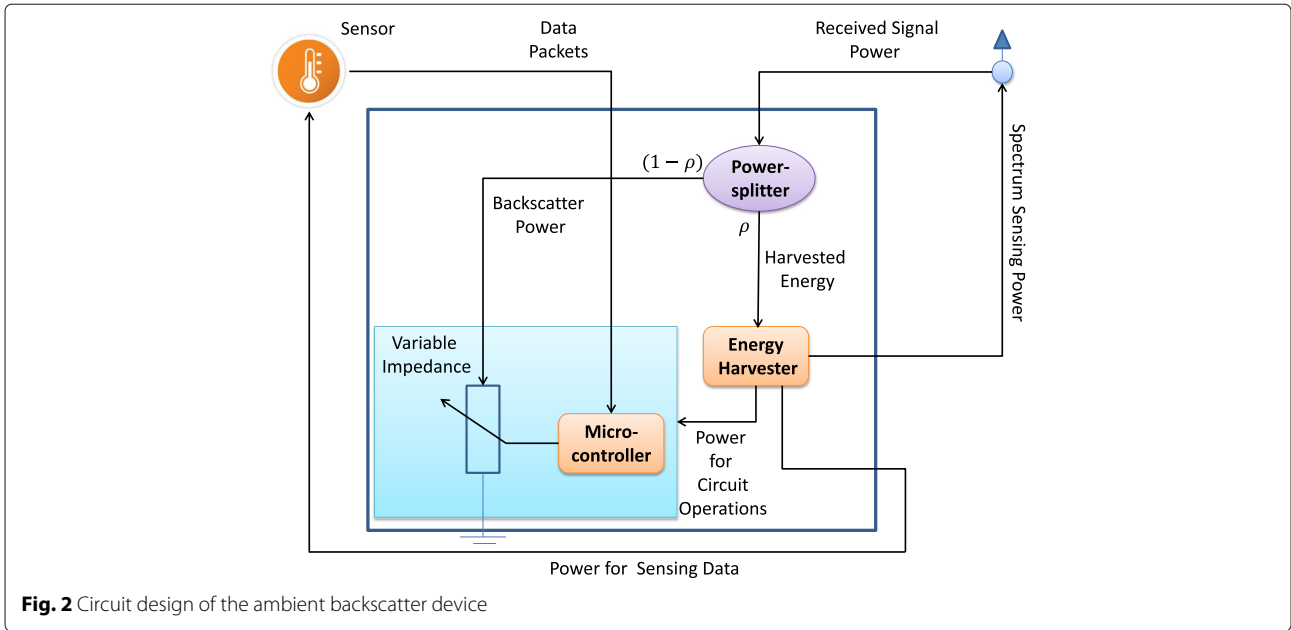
Sensor

Data Packets

Received Signal Power

Spectrum Sensing Power

$(1-\rho)$

Power-splitter

Backscatter Power

$\rho$

Harvested Energy

Variable Impedance

Energy Harvester

Micro-controller

Power for Circuit Operations

Power for Sensing Data

**Fig. 2** Circuit design of the ambient backscatter device